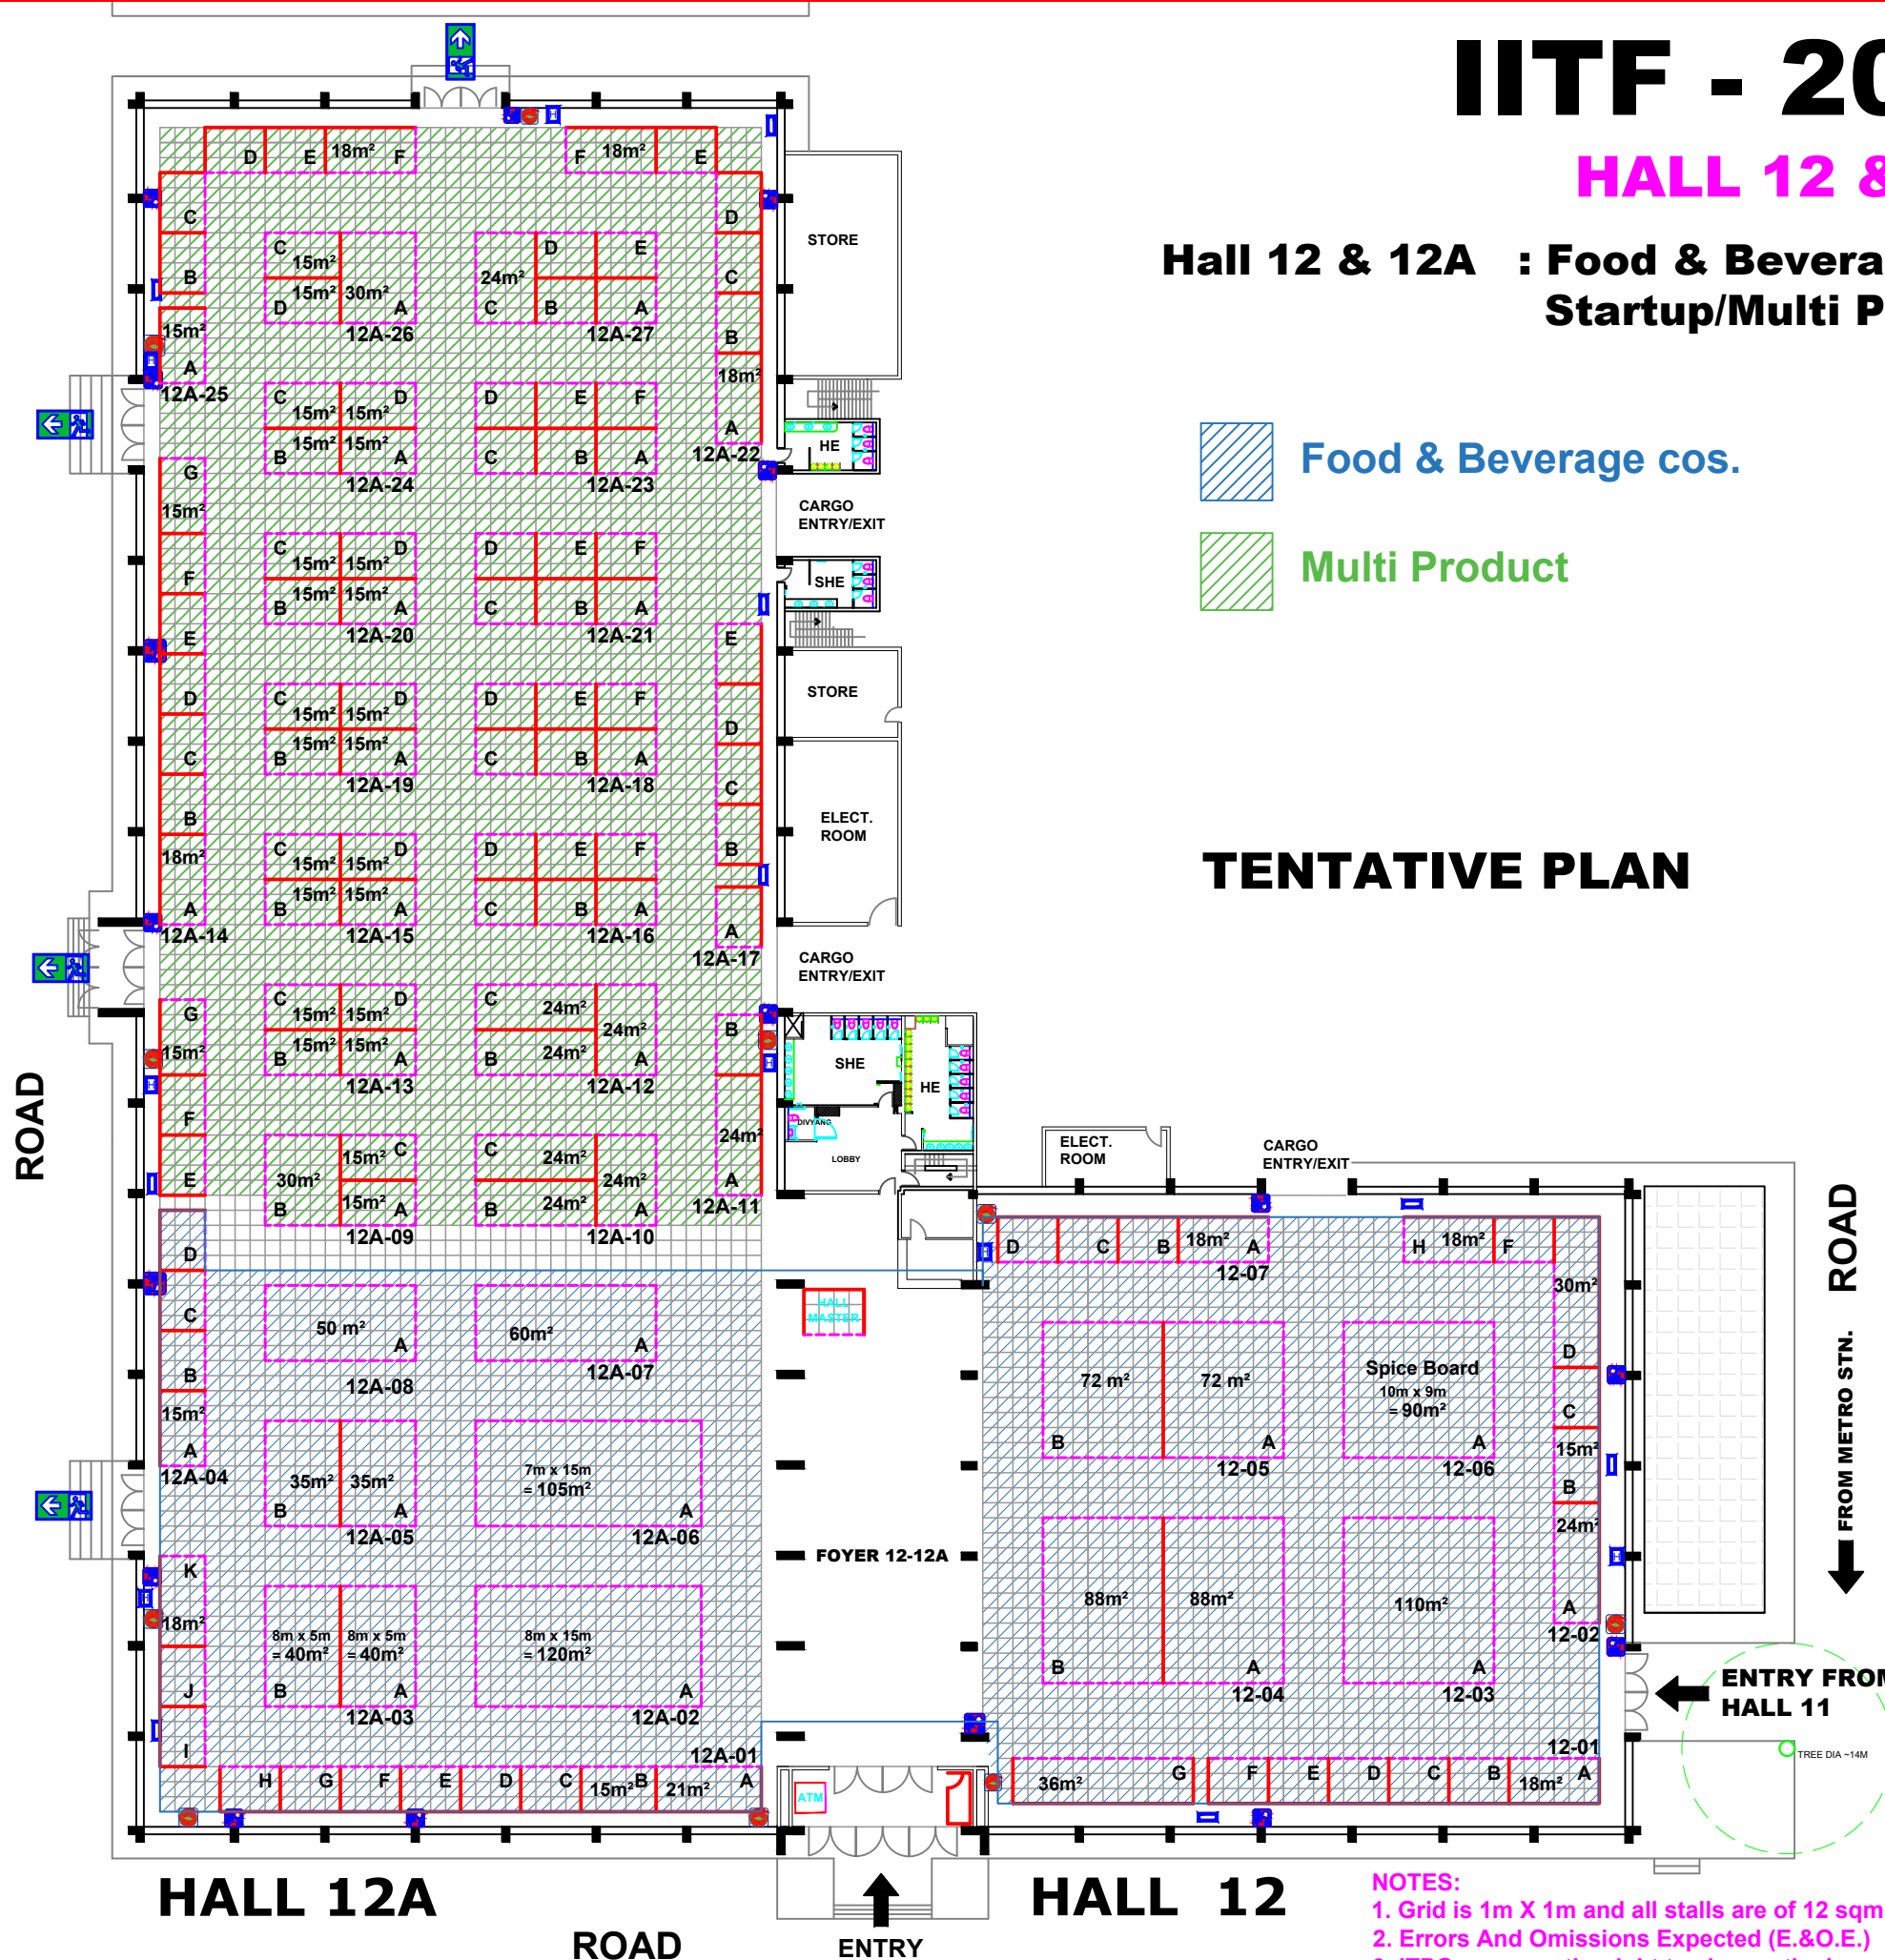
IITF - 20

HALL 12 &

Hall 12 & 12A : Food & Bevera
Startup/Multi P

Food & Beverage cos.

Multi Product

TENTATIVE PLAN

STORE

HE

CARGO ENTRY/EXIT

SHE

STORE

ELECT. ROOM

CARGO ENTRY/EXIT

SHE

HE

DIVYANG

LOBBY

ELECT. ROOM

CARGO ENTRY/EXIT

D E 18m² F

F 18m² E

C B 15m² A 12A-25

C 15m² 15m² 30m² D A 12A-26

D E 24m² C B A 12A-27

D C B 18m² A 12A-22

C D 15m² 15m² 15m² 15m² B A 12A-24

D E F C B A 12A-23

G 15m² F E D C B 18m² A 12A-14

C D 15m² 15m² 15m² 15m² B A 12A-20

D E F C B A 12A-21

C D 15m² 15m² 15m² 15m² B A 12A-19

D E F C B A 12A-18

E D C B A 12A-17

C D 15m² 15m² 15m² 15m² B A 12A-15

D E F C B A 12A-16

G 15m² F E

C D 15m² 15m² 15m² 15m² B A 12A-13

C 24m² 24m² B 24m² A 12A-12

B 24m² A 12A-11

15m² C 30m² 15m² B A 12A-09

C 24m² 24m² B 24m² A 12A-10

D C B 15m² A 12A-04

50 m² A 12A-08

60m² A 12A-07

HALL MASTER

35m² 35m² B A 12A-05

7m x 15m = 105m² A 12A-06

K 18m² J I

8m x 5m = 40m² 8m x 5m = 40m² B A 12A-03

8m x 15m = 120m² A 12A-02

12A-01

H G F E D C 15m² B 21m² A

FOYER 12-12A

ATM

D C B 18m² A 12-07

H 18m² F

30m² D C 15m² B 24m² A 12-02

72 m² 72 m² B A 12-05

Spice Board 10m x 9m = 90m² A 12-06

88m² 88m² B A 12-04

110m² A 12-03

12-01

36m² G F E D C B 18m² A

ROAD

ROAD

FROM METRO STN.

ENTRY FROM HALL 11

TREE DIA ~14M

HALL 12A

ROAD

ENTRY

HALL 12

NOTES:
1. Grid is 1m X 1m and all stalls are of 12 sqm
2. Errors And Omissions Expected (E.&O.E.)